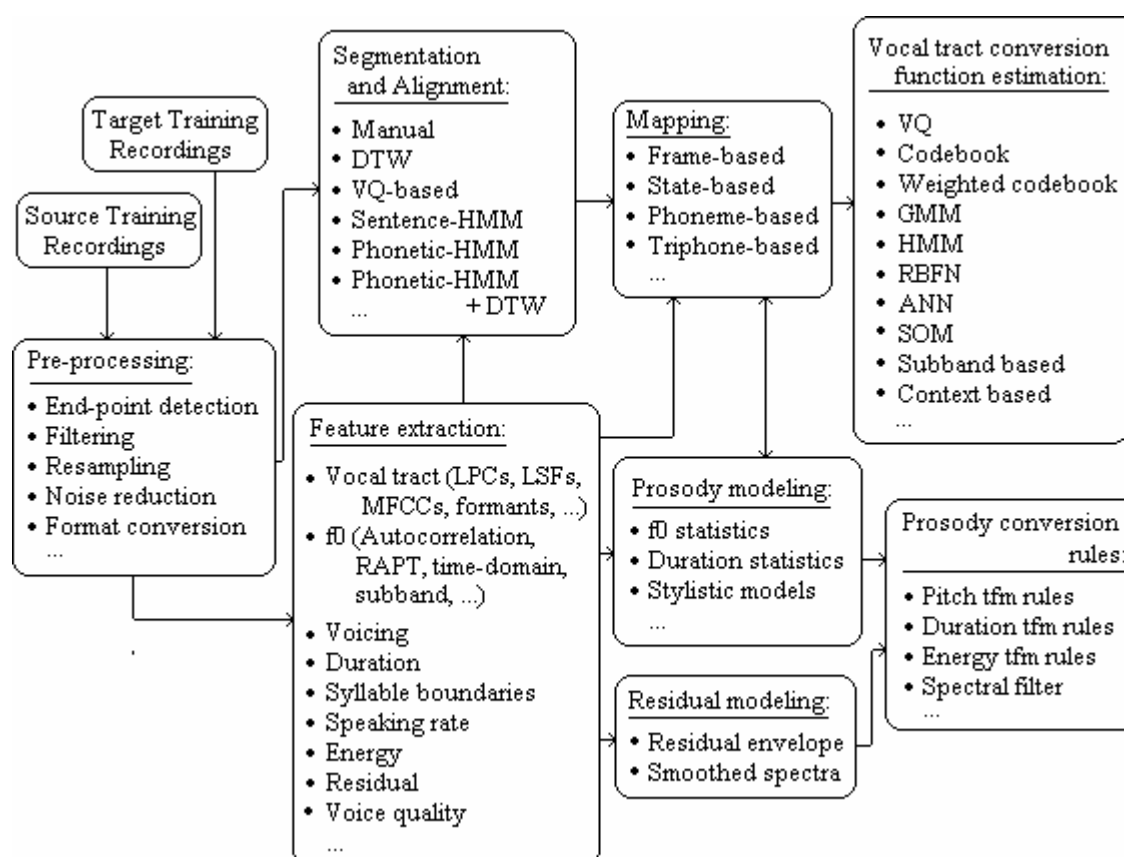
Target Training Recordings

Source Training Recordings

Pre-processing:
• End-point detection
• Filtering
• Resampling
• Noise reduction
• Format conversion
...

Segmentation and Alignment:
• Manual
• DTW
• VQ-based
• Sentence-HMM
• Phonetic-HMM
• Phonetic-HMM + DTW
...

Feature extraction:
• Vocal tract (LPCs, LSFs, MFCCs, formants, ...)
• f0 (Autocorrelation, RAPT, time-domain, subband, ...)
• Voicing
• Duration
• Syllable boundaries
• Speaking rate
• Energy
• Residual
• Voice quality
...

Mapping:
• Frame-based
• State-based
• Phoneme-based
• Triphone-based
...

Vocal tract conversion function estimation:
• VQ
• Codebook
• Weighted codebook
• GMM
• HMM
• RBFN
• ANN
• SOM
• Subband based
• Context based
...

Prosody modeling:
• f0 statistics
• Duration statistics
• Stylistic models
...

Residual modeling:
• Residual envelope
• Smoothed spectra

Prosody conversion rules:
• Pitch tfm rules
• Duration tfm rules
• Energy tfm rules
• Spectral filter
...